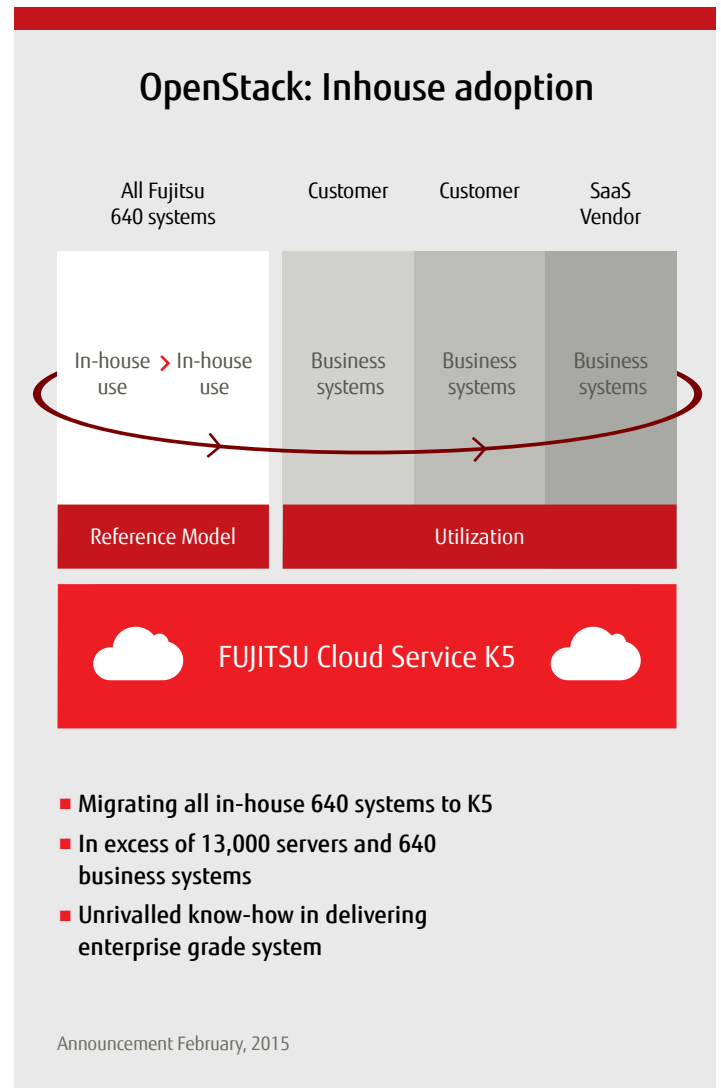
OpenStack: Inhouse adoption

All Fujitsu 640 systems

Customer

Customer

SaaS Vendor

In-house use

In-house use

Business systems

Business systems

Business systems

Reference Model

Utilization

FUJITSU Cloud Service K5

- Migrating all in-house 640 systems to K5
- In excess of 13,000 servers and 640 business systems
- Unrivalled know-how in delivering enterprise grade system

Announcement February, 2015